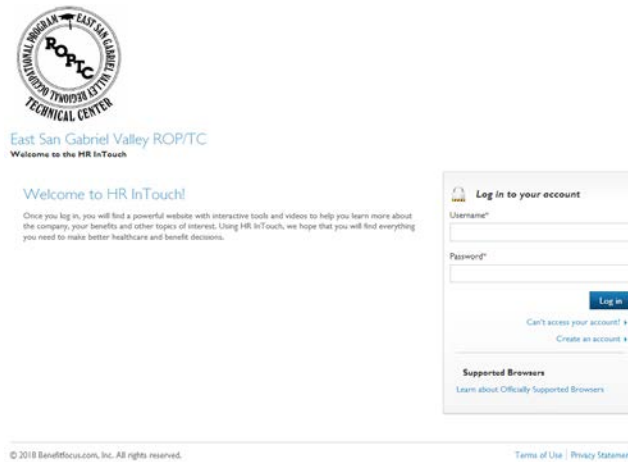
EAST SAN GABRIEL VALLEY REGIONAL OCCUPATIONAL PROGRAM TECHNICAL CENTER
ROP TC

East San Gabriel Valley ROP/TC
Welcome to the HR InTouch

Welcome to HR InTouch!

Once you log in, you will find a powerful website with interactive tools and videos to help you learn more about the company, your benefits and other topics of interest. Using HR InTouch, we hope that you will find everything you need to make better healthcare and benefit decisions.

Log in to your account

Username*

Password*

Log in

Can't access your account?

Create an account

Supported Browsers

Learn about Officially Supported Browsers

© 2018 Benefitfocus.com, Inc. All rights reserved.

Terms of Use | Privacy Statemer